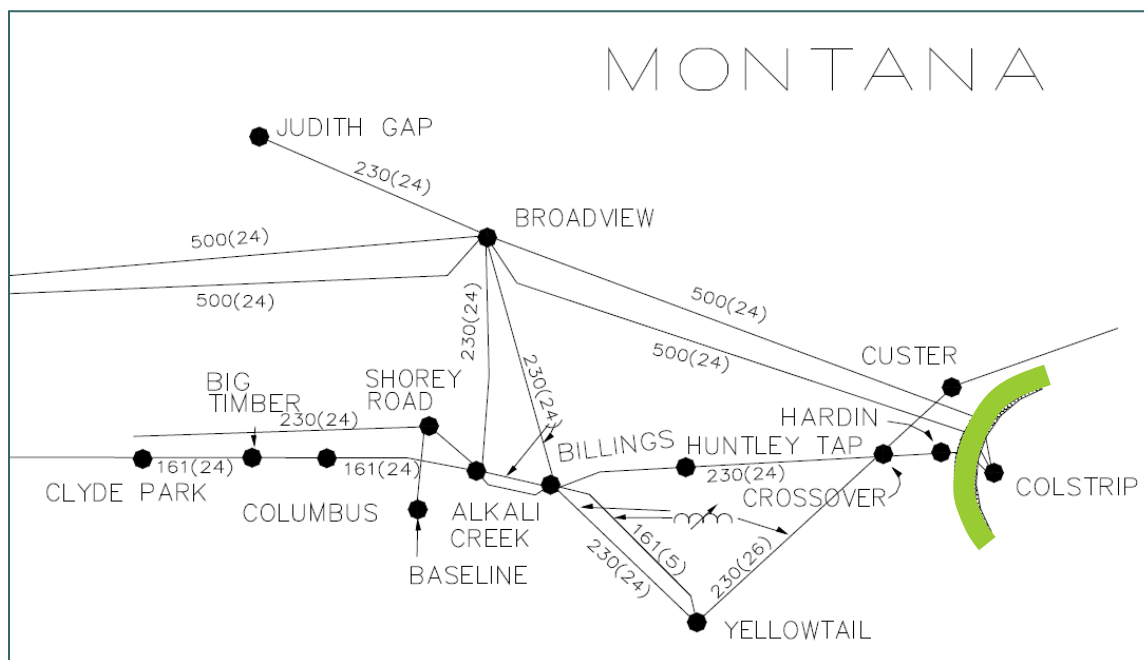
MONTANA

JUDITH GAP
230(24)
BROADVIEW
500(24)
500(24)
230(24)
230(24)
500(24)
500(24)
CUSTER
BIG TIMBER
SHOREY ROAD
230(24)
HARDIN
BILLINGS
HUNTLEY TAP
161(24)
161(24)
230(24)
COLSTRIP
CLYDE PARK
COLUMBUS
ALKALI CREEK
CROSSOVER
161(5)
230(24)
230(26)
BASELINE
YELLOWTAIL